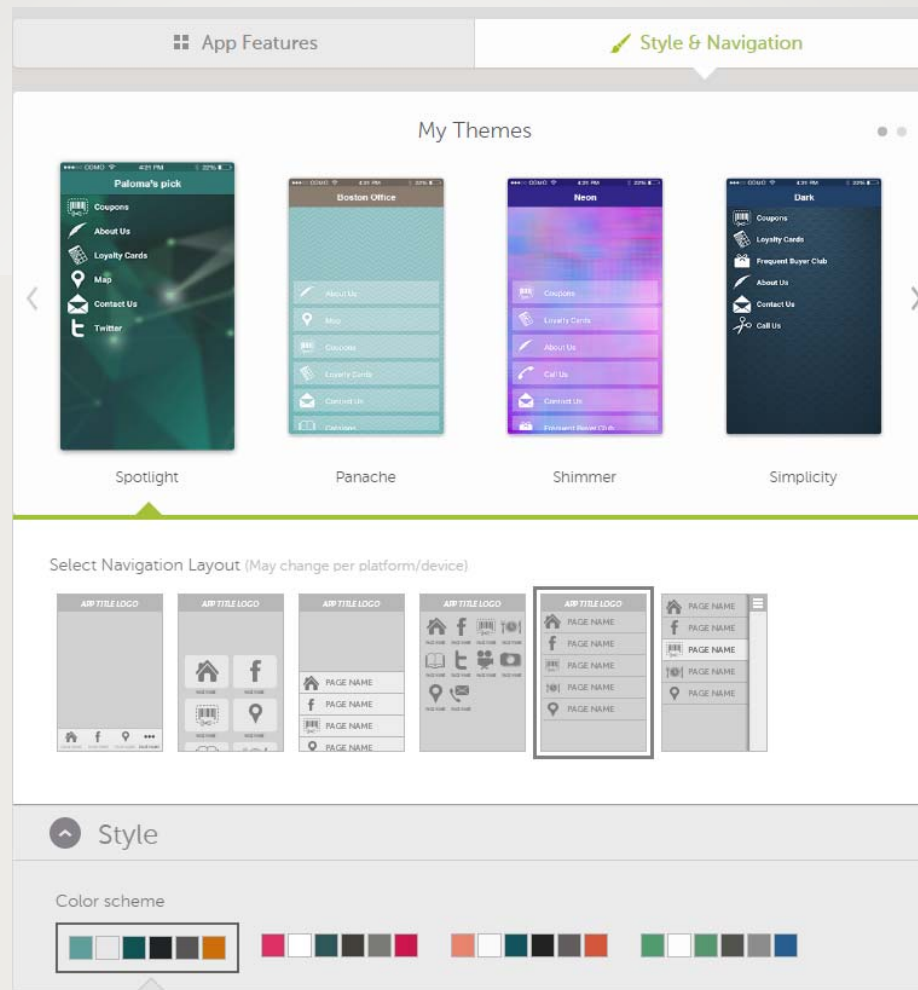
App Features

Style & Navigation

My Themes

Paloma's pick
Coupons
About Us
Loyalty Cards
Map
Contact Us
Twitter

Boston Office
About Us
Map
Coupons
Loyalty Cards
Contact Us
Coupons

Neon
Coupons
Loyalty Cards
About Us
Call Us
Contact Us
Frequent Buyer Club

Dark
Coupons
Loyalty Cards
Frequent Buyer Club
About Us
Contact Us
Call Us

Spotlight

Panache

Shimmer

Simplicity

Select Navigation Layout (May change per platform/device)

APP TITLE LOGO

APP TITLE LOGO

APP TITLE LOGO
PAGE NAME
PAGE NAME
PAGE NAME
PAGE NAME

APP TITLE LOGO

APP TITLE LOGO
PAGE NAME
PAGE NAME
PAGE NAME
PAGE NAME
PAGE NAME

PAGE NAME
PAGE NAME
PAGE NAME
PAGE NAME
PAGE NAME

Style

Color scheme